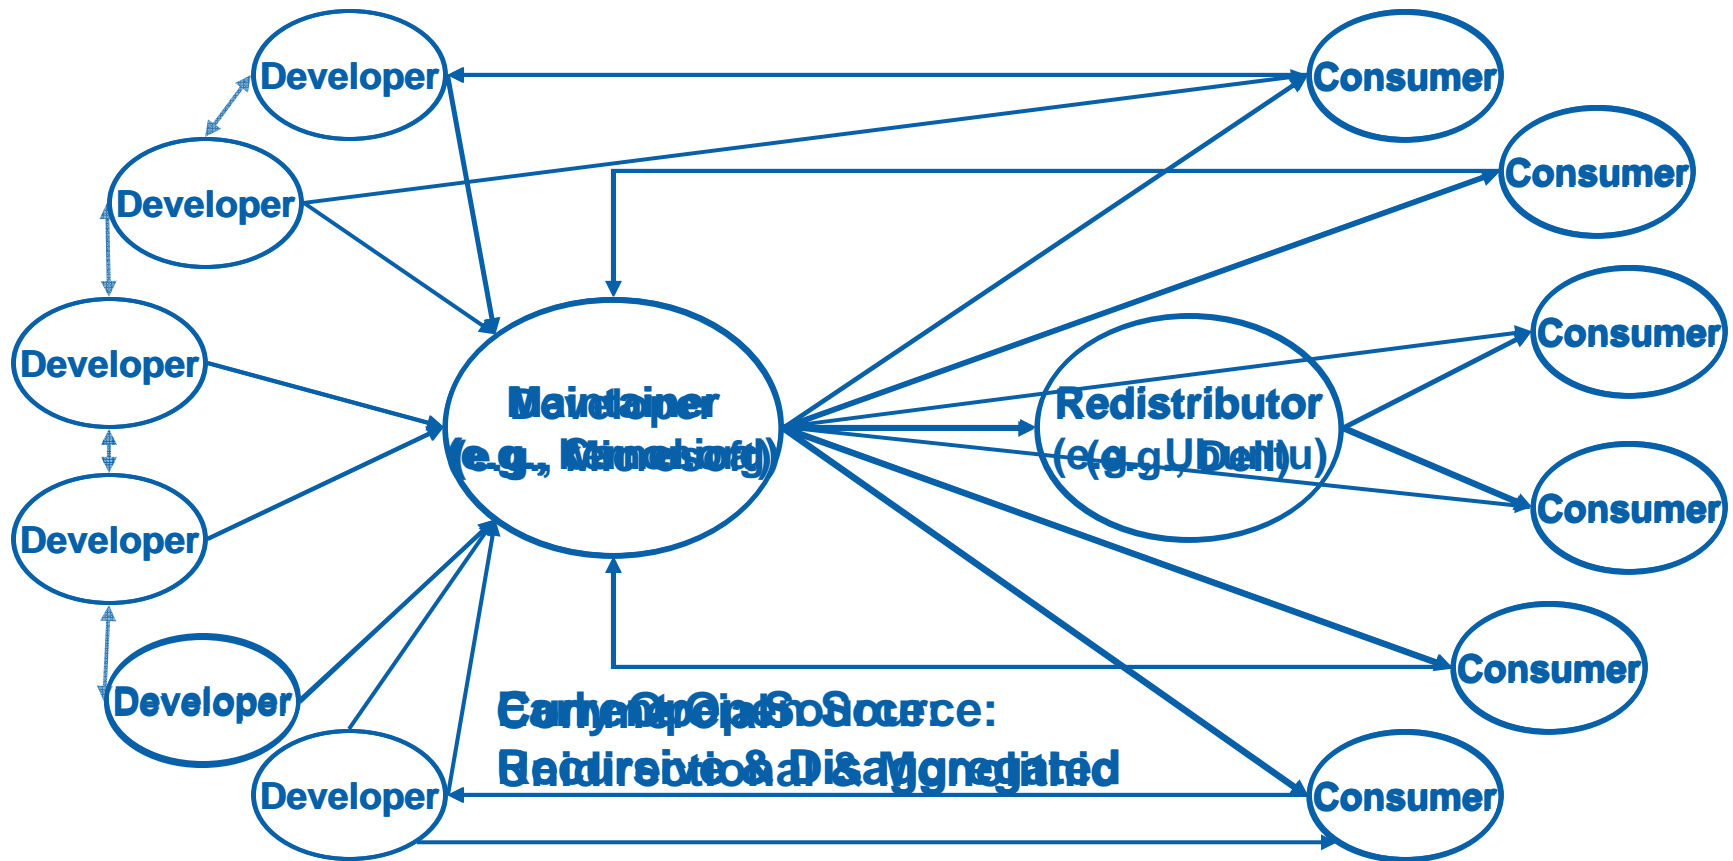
Developer
Developer
Developer
Developer
Developer
Developer
Consumer
Consumer
Consumer
Consumer
Consumer
Consumer
Maintainer / Developer
(e.g., Microsoft / Canonical)
Redistributor
(e.g., Ubuntu / Dell)
Current Open Source: / Early Commercial:
Recursive & Disaggregated / Unidirectional & Aggregated